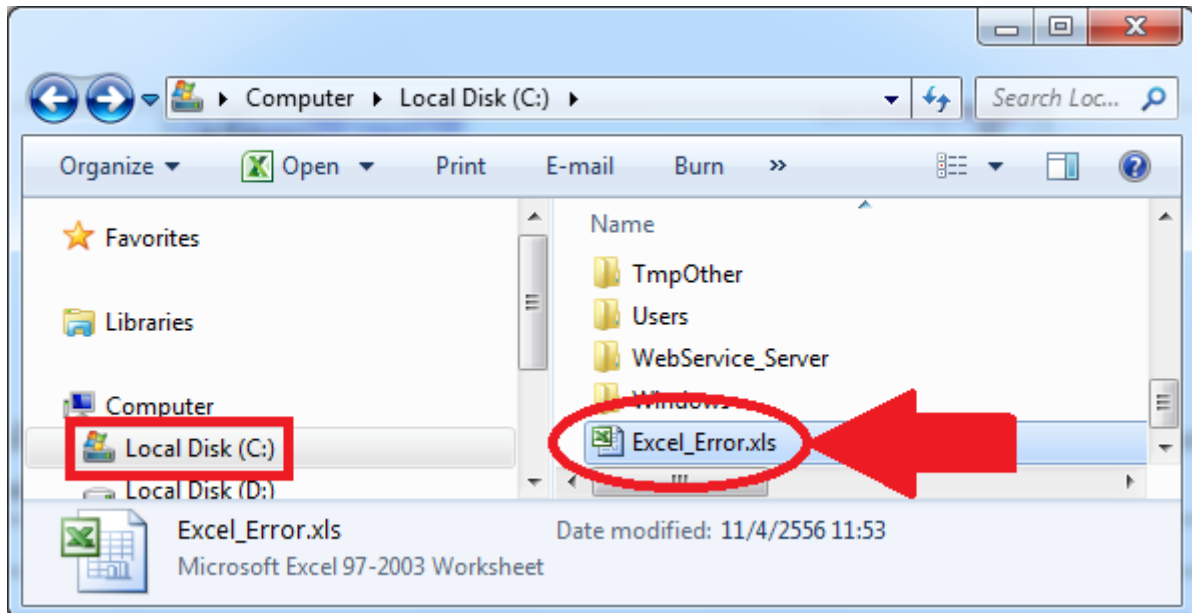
Computer ▸ Local Disk (C:) ▸

Search Loc...

Organize ▾ Open ▾ Print E-mail Burn »

Favorites

Libraries

Computer

Local Disk (C:)

Local Disk (D:)

Name

TmpOther

Users

WebService_Server

Windows

Excel_Error.xls

Excel_Error.xls

Microsoft Excel 97-2003 Worksheet

Date modified: 11/4/2556 11:53